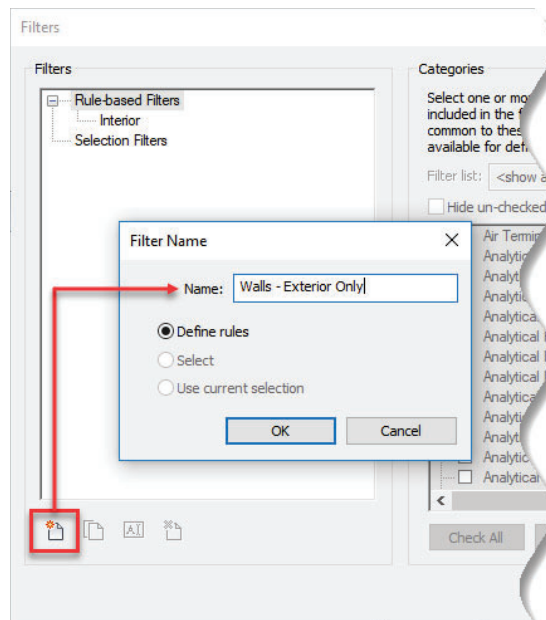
Filters

Filters

Rule-based Filters
Interior
Selection Filters

Categories

Select one or mo
included in the f
common to thes
available for def

Filter list: <show a

Hide un-checked

Air Termi
Analytic
Analyt
Analyti
Analytica
Analytical
Analytical
Analytical
Analytica
Analyti
Analyt
Analytic
Analytical

Check All

Filter Name

Name: Walls - Exterior Only

Define rules
Select
Use current selection

OK
Cancel